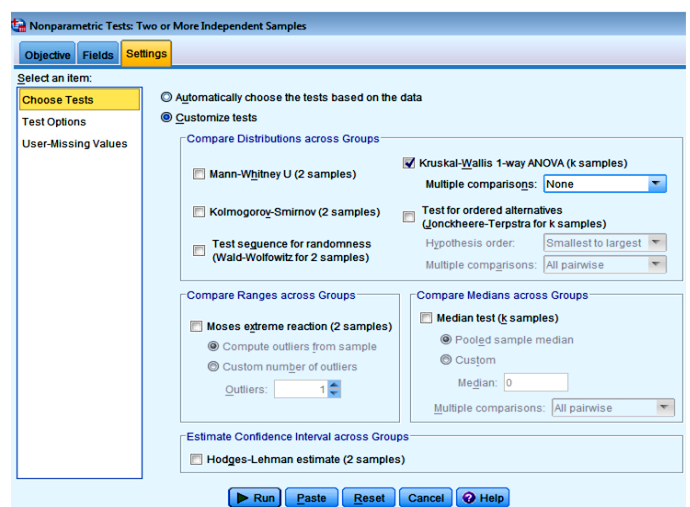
Nonparametric Tests: Two or More Independent Samples

Objective | Fields | Settings

Select an item:

Choose Tests
Test Options
User-Missing Values

Automatically choose the tests based on the data
Customize tests

Compare Distributions across Groups

Mann-Whitney U (2 samples)
Kolmogorov-Smirnov (2 samples)
Test sequence for randomness (Wald-Wolfowitz for 2 samples)

Kruskal-Wallis 1-way ANOVA (k samples)
Multiple comparisons: None
Test for ordered alternatives (Jonckheere-Terpstra for k samples)
Hypothesis order: Smallest to largest
Multiple comparisons: All pairwise

Compare Ranges across Groups

Moses extreme reaction (2 samples)
Compute outliers from sample
Custom number of outliers
Outliers: 1

Compare Medians across Groups

Median test (k samples)
Pooled sample median
Custom
Median: 0
Multiple comparisons: All pairwise

Estimate Confidence Interval across Groups

Hodges-Lehman estimate (2 samples)

Run | Paste | Reset | Cancel | Help